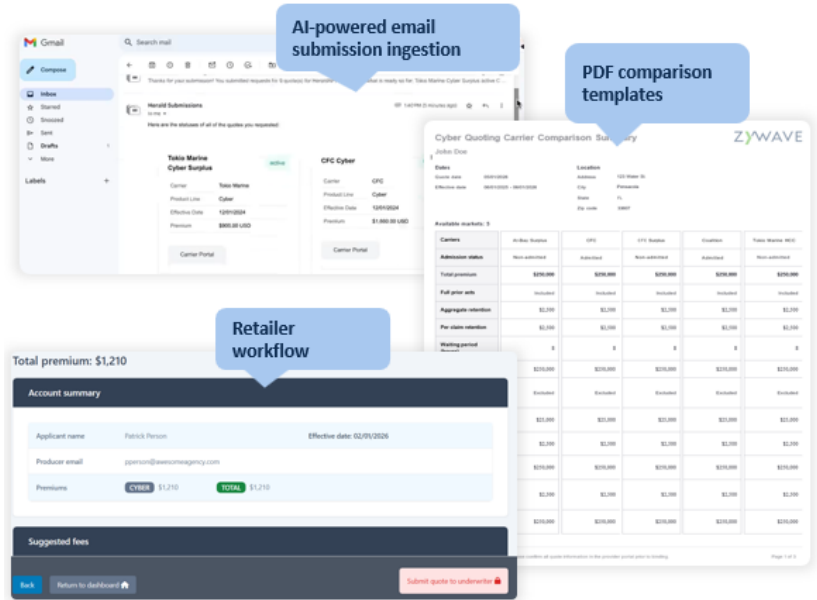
AI-powered email submission ingestion

PDF comparison templates

Retailer workflow

Gmail

Search mail

Compose

Inbox

Starred

Snoozed

Sent

Drafts

More

Labels

Thanks for your submission! You submitted requests for 5 quote(s) for Herald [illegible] Tokio Marine Cyber Surplus active C...

Herald Submissions

to me

Here are the statuses of all of the quotes you requested:

Tokio Marine Cyber Surplus

active

| Carrier | Tokio Marine |
|---|---|
| Product Line | Cyber |
| Effective Date | 12/01/2024 |
| Premium | $800.00 USD |

Carrier Portal

CFC Cyber

| Carrier | CFC |
|---|---|
| Product Line | Cyber |
| Effective Date | 12/01/2024 |
| Premium | $1,660.00 USD |

Carrier Portal

Cyber Quoting Carrier Comparison Summary

ZYWAVE

John Doe

Dates

Location

Available markets: 5

| Carriers | At-Bay Surplus | CFC | CFC Surplus | Coalition | Tokio Marine HCC |
|---|---|---|---|---|---|
| Admission status | Non-admitted | Admitted | Non-admitted | Admitted | Non-admitted |
| Total premium | $250,000 | $250,000 | $250,000 | $250,000 | $250,000 |
| Full prior acts | Included | Included | Included | Included | Included |
| Aggregate retention | $2,500 | $2,500 | $2,500 | $2,500 | $2,500 |
| Per claim retention | $2,500 | $2,500 | $2,500 | $2,500 | $2,500 |
| Waiting period | $ | $ | $ | $ | $ |

Total premium: $1,210

Account summary

Applicant name

Patrick Person

Effective date: 02/01/2026

Producer email

pperson@awesomeagency.com

Premiums

CYBER $1,210

TOTAL $1,210

Suggested fees

Back

Return to dashboard

Submit quote to underwriter

Page 1 of 3